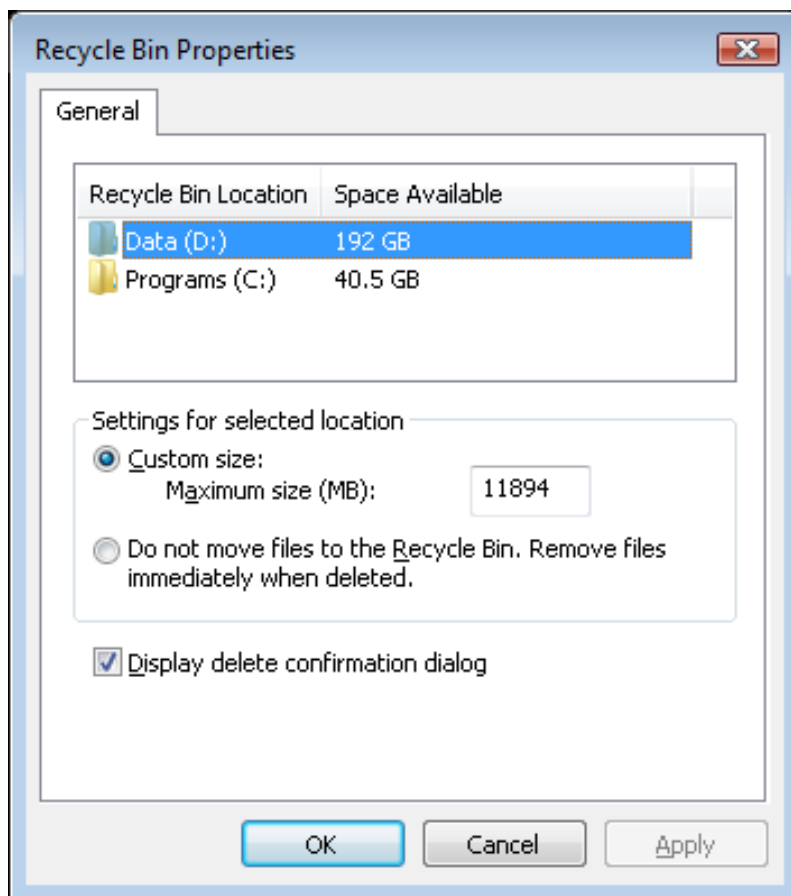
Recycle Bin Properties

General

| Recycle Bin Location | Space Available |
|---|---|
| Data (D:) | 192 GB |
| Programs (C:) | 40.5 GB |

Settings for selected location

Custom size:

Maximum size (MB): 11894

Do not move files to the Recycle Bin. Remove files immediately when deleted.

Display delete confirmation dialog

OK Cancel Apply